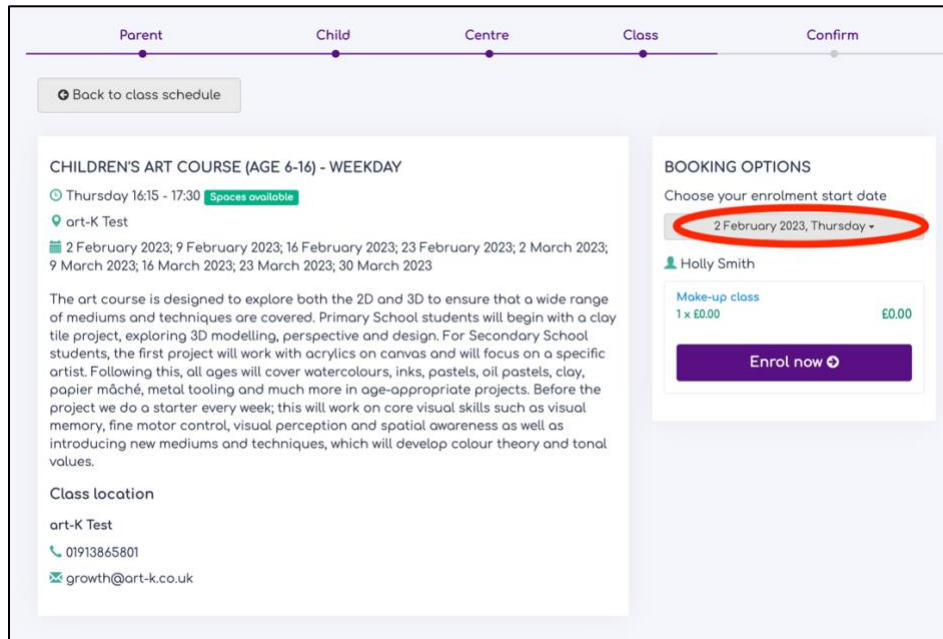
Parent Child Centre Class Confirm

Back to class schedule

CHILDREN'S ART COURSE (AGE 6-16) - WEEKDAY

Thursday 16:15 - 17:30 Spaces available

art-K Test

2 February 2023; 9 February 2023; 16 February 2023; 23 February 2023; 2 March 2023; 9 March 2023; 16 March 2023; 23 March 2023; 30 March 2023

The art course is designed to explore both the 2D and 3D to ensure that a wide range of mediums and techniques are covered. Primary School students will begin with a clay tile project, exploring 3D modelling, perspective and design. For Secondary School students, the first project will work with acrylics on canvas and will focus on a specific artist. Following this, all ages will cover watercolours, inks, pastels, oil pastels, clay, papier mâché, metal tooling and much more in age-appropriate projects. Before the project we do a starter every week; this will work on core visual skills such as visual memory, fine motor control, visual perception and spatial awareness as well as introducing new mediums and techniques, which will develop colour theory and tonal values.

Class location

art-K Test

01913865801

growth@art-k.co.uk

BOOKING OPTIONS

Choose your enrolment start date

2 February 2023, Thursday

Holly Smith

Make-up class

1 x £0.00

£0.00

Enrol now